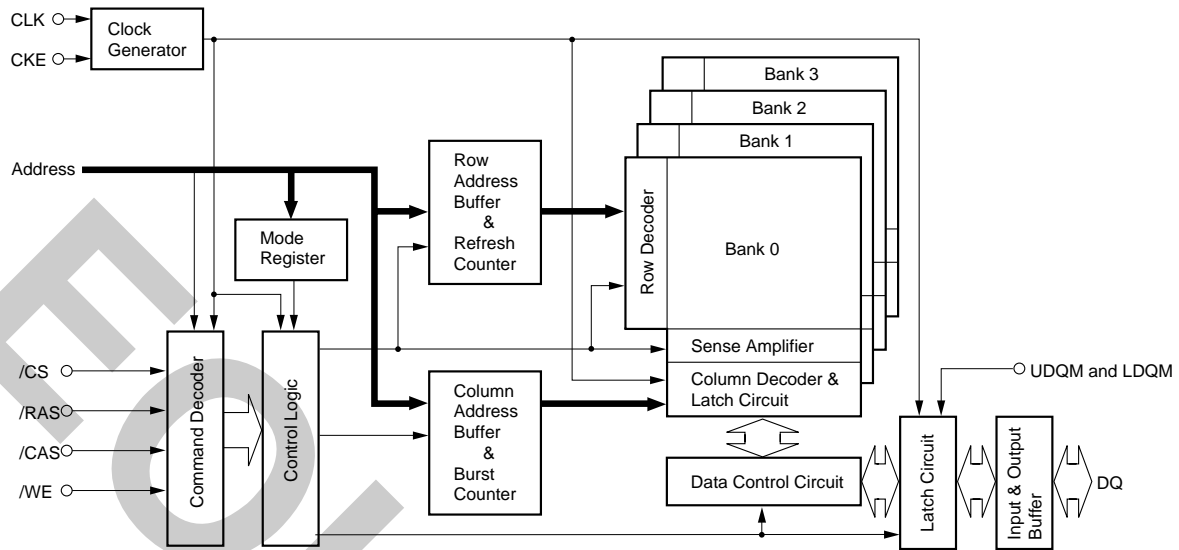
CLK
CKE
Clock Generator
Bank 3
Bank 2
Bank 1
Address
Row Address Buffer & Refresh Counter
Mode Register
Row Decoder
Bank 0
Command Decoder
Control Logic
Sense Amplifier
/CS
/RAS
/CAS
/WE
Column Address Buffer & Burst Counter
Column Decoder & Latch Circuit
UDQM and LDQM
Data Control Circuit
Latch Circuit
Input & Output Buffer
DQ